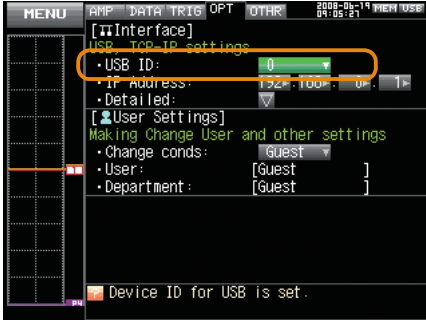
MENU AMP DATA TRIG OPT OTHR 2008-06-19 09:05:27 MEM USB

[Interface]
USB, TCP-IP settings
・USB ID: 0
・IP Address: 192 168 0 1
・Detailed:

[User Settings]
Making Change User and other settings
・Change conds: Guest
・User: [Guest ]
・Department: [Guest ]

Device ID for USB is set.